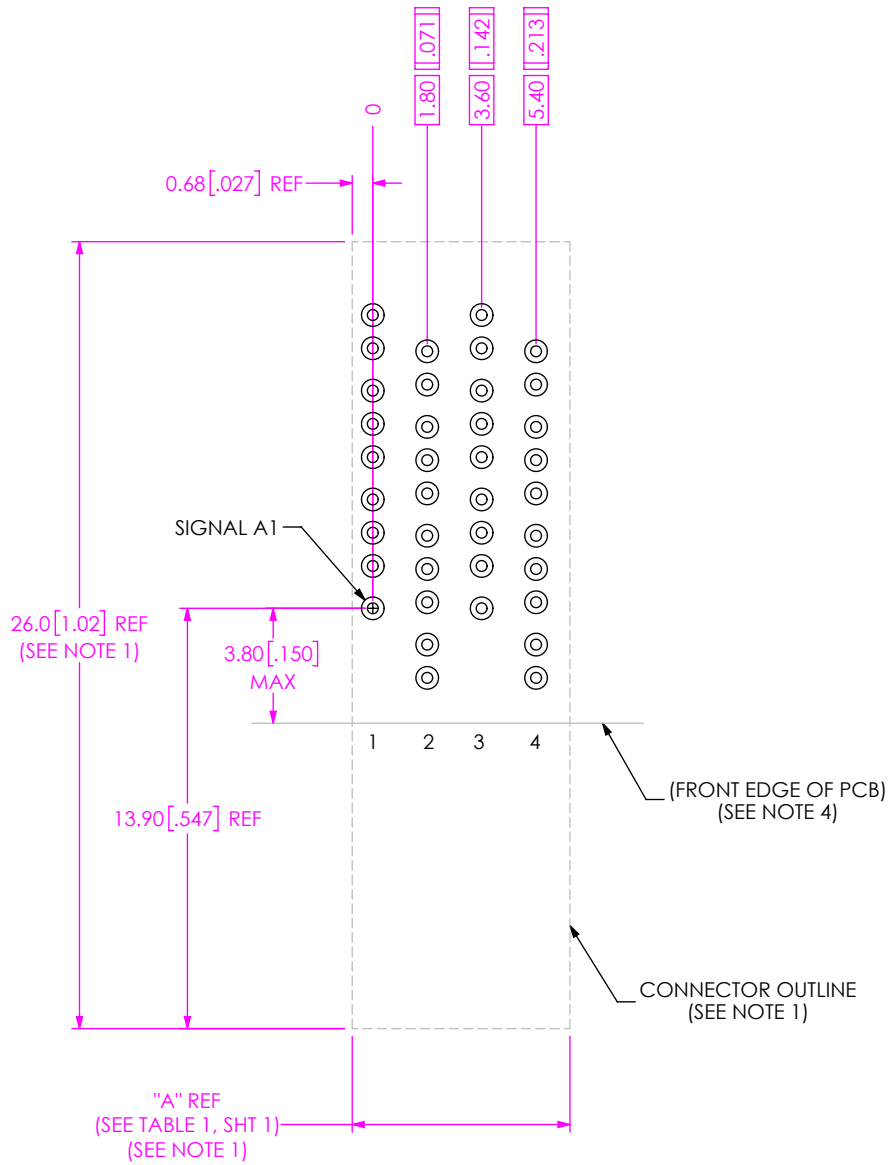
0

1.80 [.071]

3.60 [.142]

5.40 [.213]

0.68 [.027] REF

SIGNAL A1

26.0 [1.02] REF
(SEE NOTE 1)

3.80 [.150]
MAX

1 2 3 4

(FRONT EDGE OF PCB)
(SEE NOTE 4)

13.90 [.547] REF

CONNECTOR OUTLINE
(SEE NOTE 1)

"A" REF
(SEE TABLE 1, SHT 1)
(SEE NOTE 1)